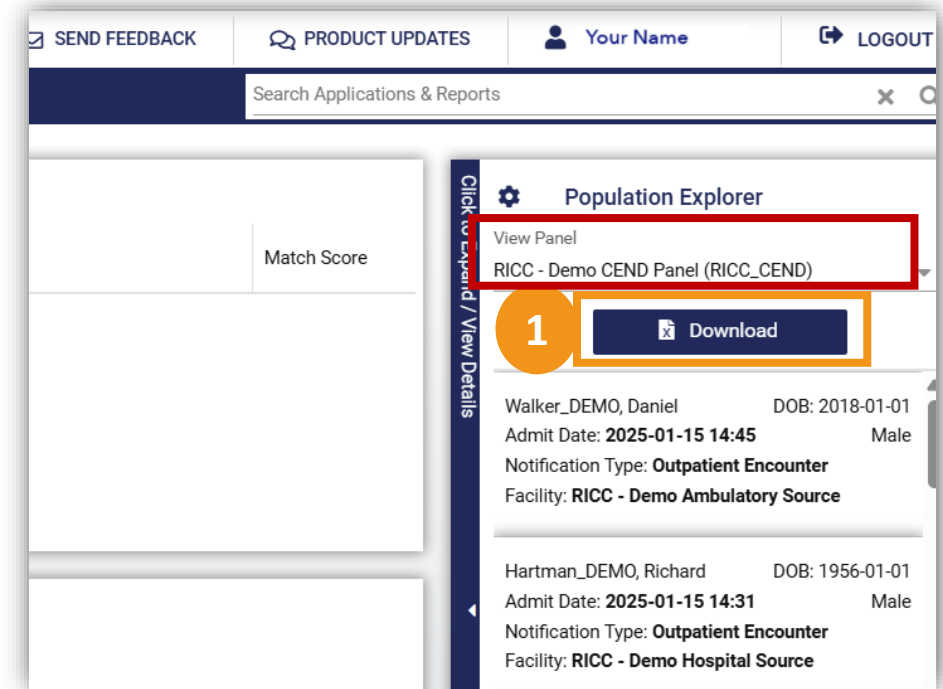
SEND FEEDBACK PRODUCT UPDATES Your Name LOGOUT

Search Applications & Reports

Match Score

Click to Expand / View Details

Population Explorer

View Panel
RICC - Demo CEND Panel (RICC_CEND)

1

Download

Walker_DEMO, Daniel DOB: 2018-01-01
Admit Date: **2025-01-15 14:45** Male
Notification Type: **Outpatient Encounter**
Facility: **RICC - Demo Ambulatory Source**

Hartman_DEMO, Richard DOB: 1956-01-01
Admit Date: **2025-01-15 14:31** Male
Notification Type: **Outpatient Encounter**
Facility: **RICC - Demo Hospital Source**